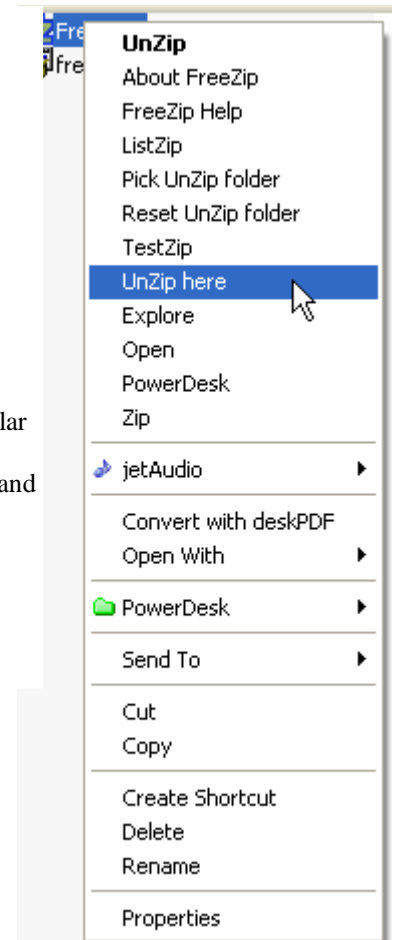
Fre
fre

UnZip
About FreeZip
FreeZip Help
ListZip
Pick UnZip folder
Reset UnZip folder
TestZip
UnZip here
Explore
Open
PowerDesk
Zip

lar

and

jetAudio

Convert with deskPDF
Open With

PowerDesk

Send To

Cut
Copy

Create Shortcut
Delete
Rename

Properties